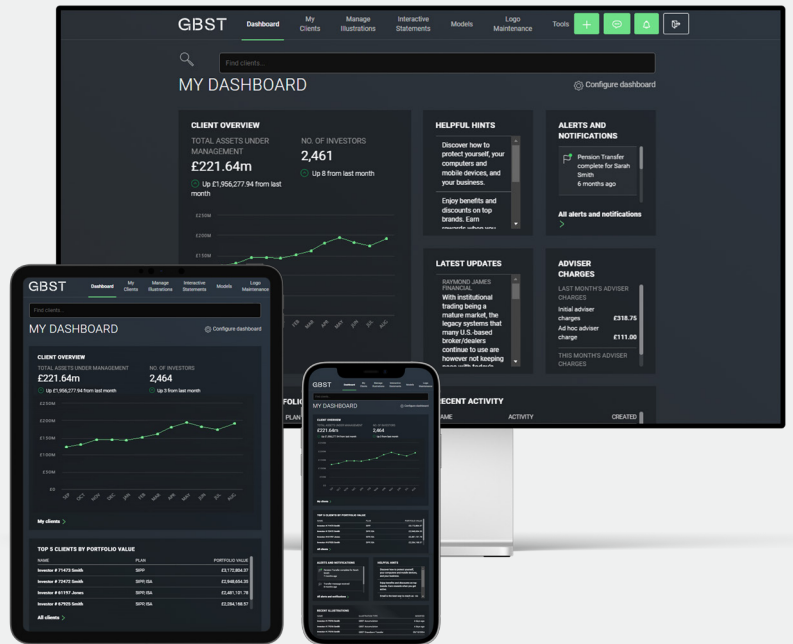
GBST Dashboard My Clients Manage Illustrations Interactive Statements Models Logo Maintenance Tools

Find clients...

MY DASHBOARD

Configure dashboard

CLIENT OVERVIEW

TOTAL ASSETS UNDER MANAGEMENT

£221.64m

Up £1,956,277.94 from last month

NO. OF INVESTORS

2,461

Up 8 from last month

£250M
£200M
£150M

FEB MAR APR MAY JUN JUL AUG

HELPFUL HINTS

Discover how to protect yourself, your computers and mobile devices, and your business.

Enjoy benefits and discounts on top brands. Earn rewards when you

ALERTS AND NOTIFICATIONS

Pension Transfer complete for Sarah Smith
6 months ago

All alerts and notifications

LATEST UPDATES

RAYMOND JAMES FINANCIAL

With institutional trading being a mature market, the legacy systems that many U.S.-based broker/dealers continue to use are however not keeping pace with today's

ADVISER CHARGES

LAST MONTH'S ADVISER CHARGES

Initial adviser charges £318.75

Ad hoc adviser charge £111.00

THIS MONTH'S ADVISER CHARGES

PORTFOLIO

PLAN

RECENT ACTIVITY

NAME ACTIVITY CREATED

GBST Dashboard My Clients Manage Illustrations Interactive Statements Models Logo Maintenance

Find clients...

MY DASHBOARD

Configure dashboard

CLIENT OVERVIEW

TOTAL ASSETS UNDER MANAGEMENT

£221.64m

Up £1,956,277.94 from last month

NO. OF INVESTORS

2,464

Up 3 from last month

£250M
£200M
£150M
£100M
£50M
£0

SEP OCT NOV DEC JAN FEB MAR APR MAY JUN JUL AUG

My clients

TOP 5 CLIENTS BY PORTFOLIO VALUE

| NAME | PLAN | PORTFOLIO VALUE |
|---|---|---|
| Investor # 71475 Smith | SIPP | £3,172,864.31 |
| Investor # 72472 Smith | SIPP, ISA | £2,948,654.35 |
| Investor # 61197 Jones | SIPP, ISA | £2,481,101.78 |
| Investor # 67925 Smith | SIPP, ISA | £2,264,168.57 |

All clients

GBST

MY DASHBOARD

CLIENT OVERVIEW

£221.64m

2,464

TOP 5 CLIENTS BY PORTFOLIO VALUE

ALERTS AND NOTIFICATIONS

HELPFUL HINTS

RECENT ILLUSTRATIONS